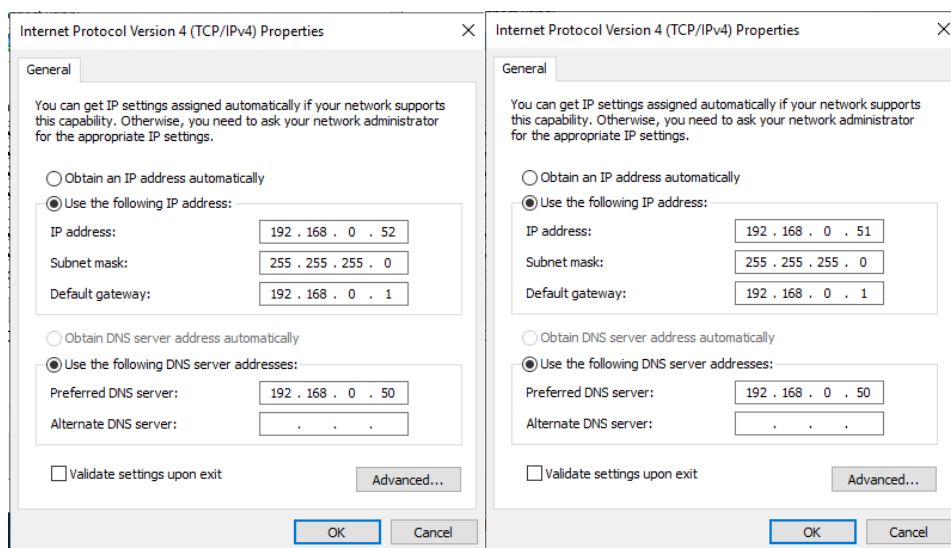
Internet Protocol Version 4 (TCP/IPv4) Properties

General

You can get IP settings assigned automatically if your network supports this capability. Otherwise, you need to ask your network administrator for the appropriate IP settings.

Obtain an IP address automatically

Use the following IP address:

IP address: 192 . 168 . 0 . 52

Subnet mask: 255 . 255 . 255 . 0

Default gateway: 192 . 168 . 0 . 1

Obtain DNS server address automatically

Use the following DNS server addresses:

Preferred DNS server: 192 . 168 . 0 . 50

Alternate DNS server: . . .

Validate settings upon exit

Advanced...

OK

Cancel

Internet Protocol Version 4 (TCP/IPv4) Properties

General

You can get IP settings assigned automatically if your network supports this capability. Otherwise, you need to ask your network administrator for the appropriate IP settings.

Obtain an IP address automatically

Use the following IP address:

IP address: 192 . 168 . 0 . 51

Subnet mask: 255 . 255 . 255 . 0

Default gateway: 192 . 168 . 0 . 1

Obtain DNS server address automatically

Use the following DNS server addresses:

Preferred DNS server: 192 . 168 . 0 . 50

Alternate DNS server: . . .

Validate settings upon exit

Advanced...

OK

Cancel